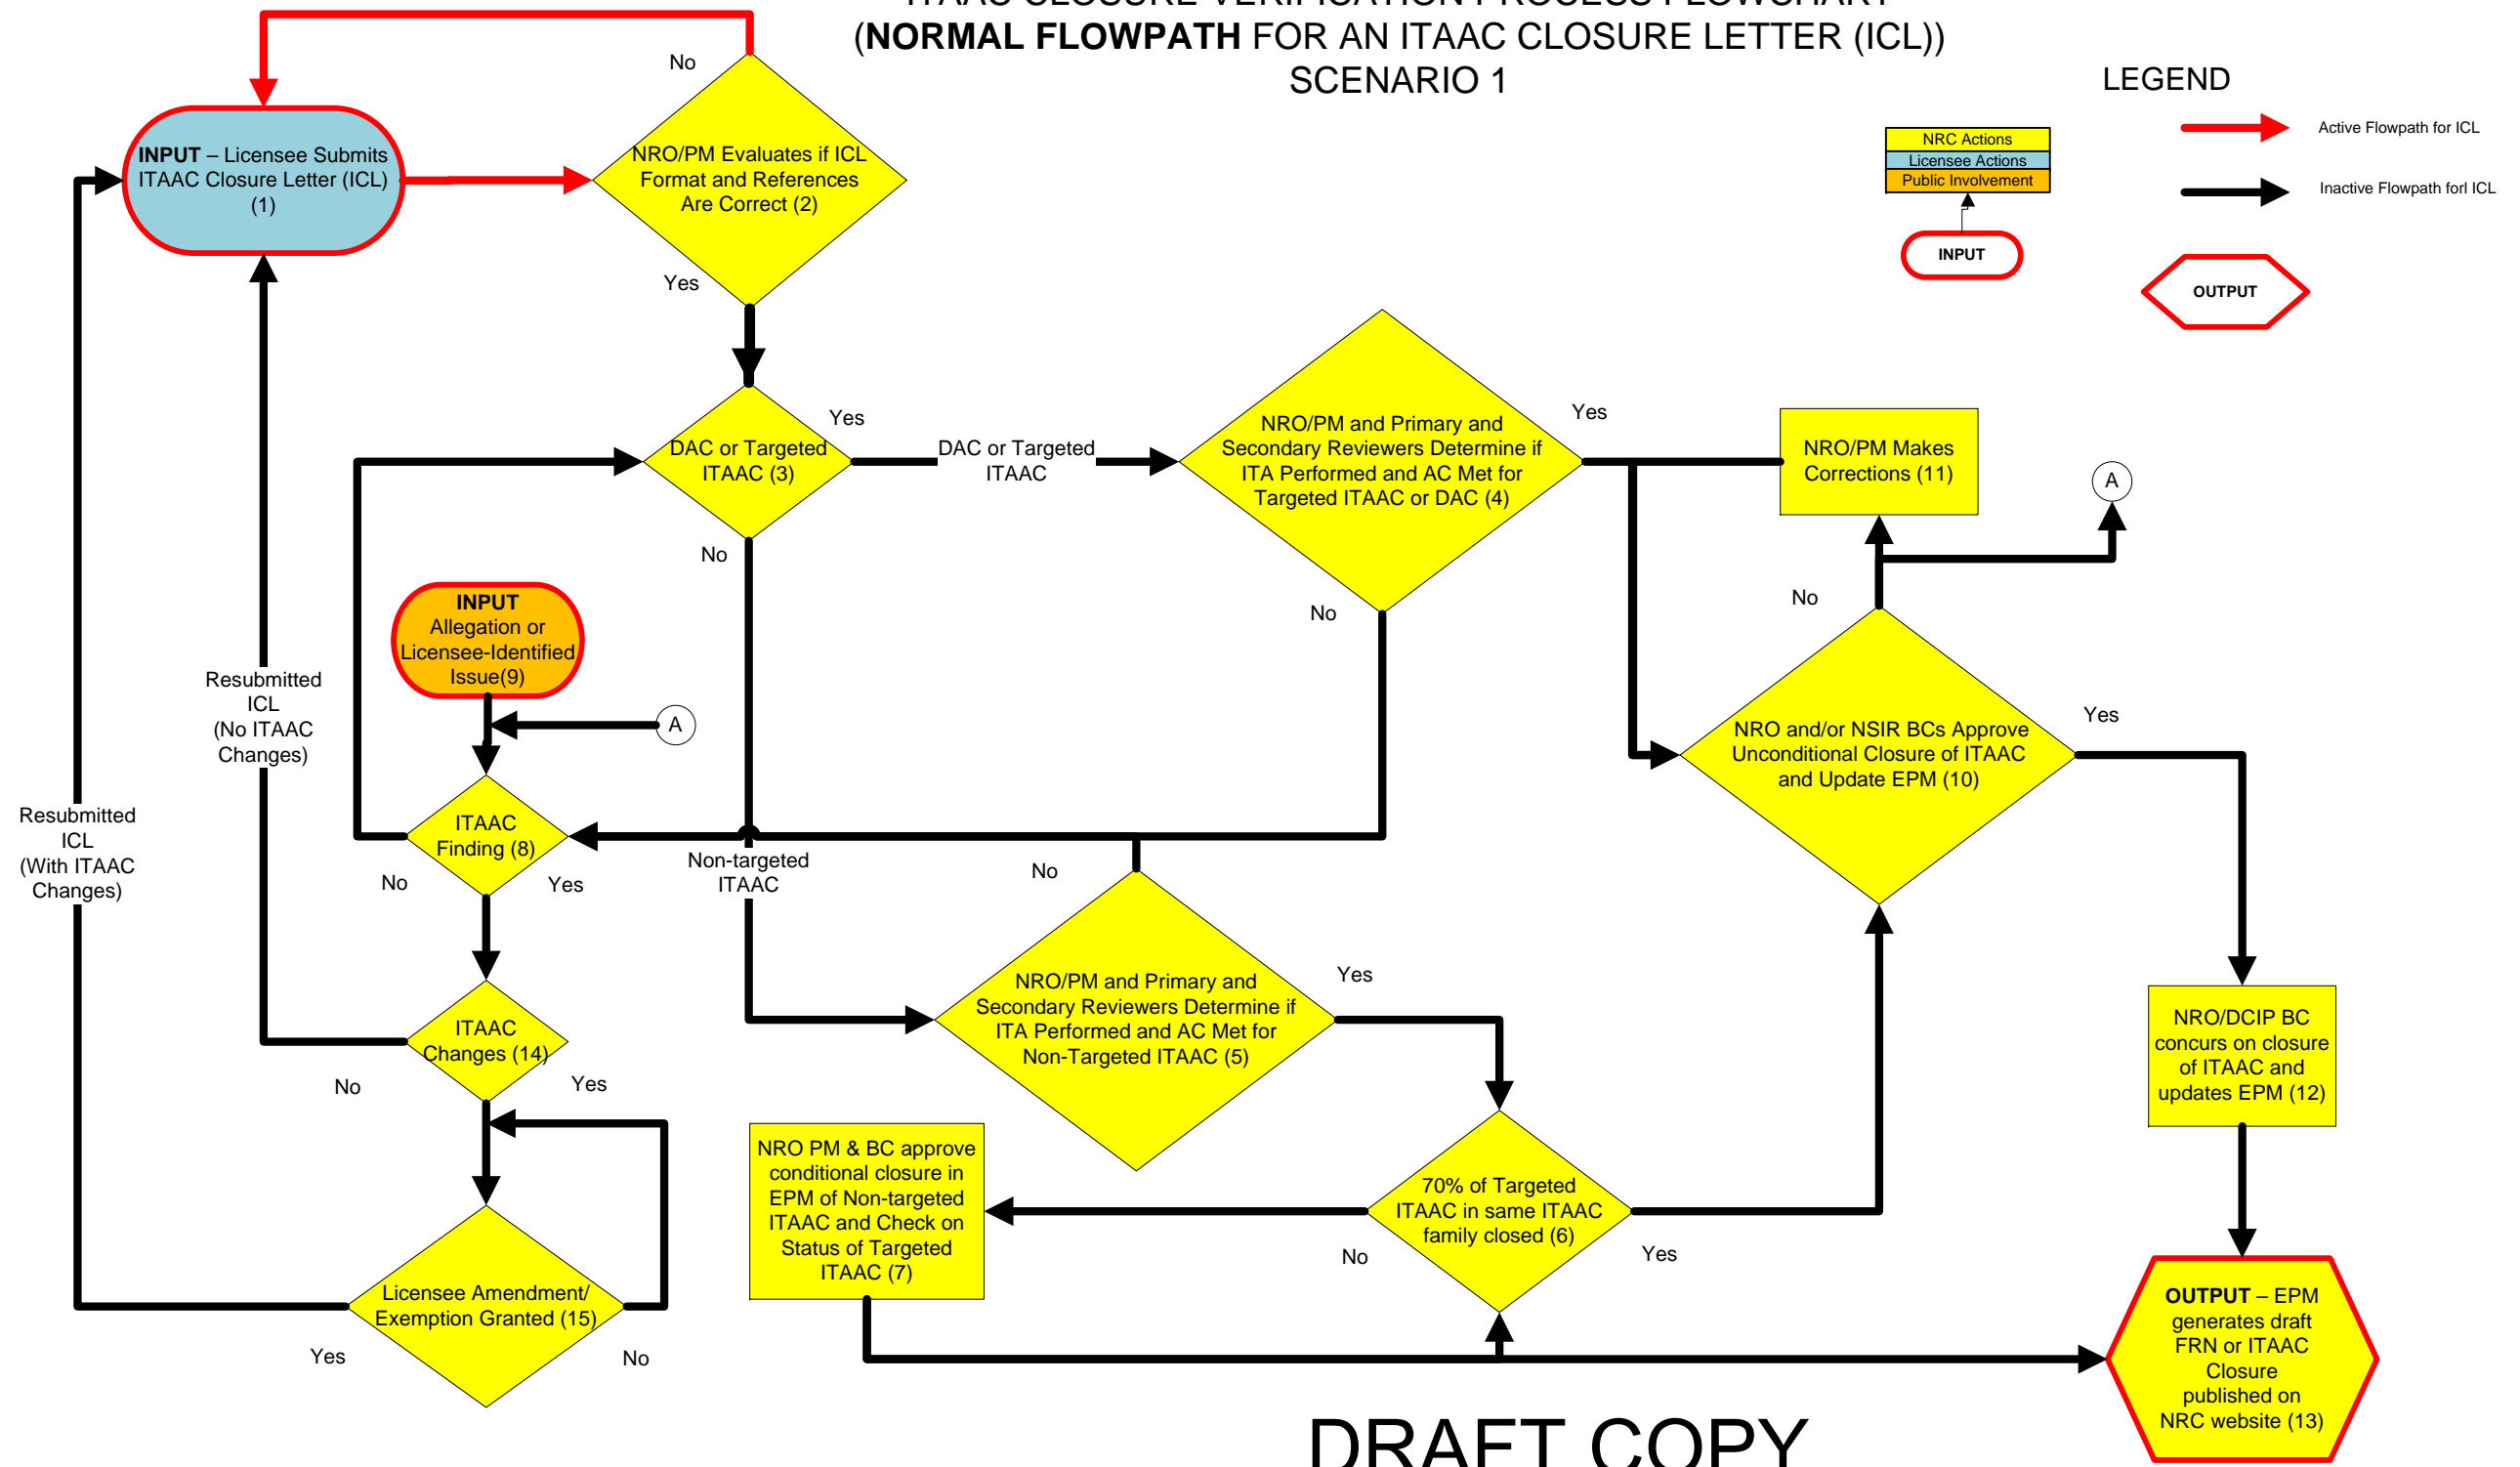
ITAAC CLOSURE VERIFICATION PROCESS FLOWCHART
(NORMAL FLOWPATH FOR AN ITAAC CLOSURE LETTER (ICL))
SCENARIO 1

LEGEND

NRC Actions
Licensee Actions
Public Involvement

INPUT

Active Flowpath for ICL

Inactive Flowpath forl ICL

OUTPUT

INPUT – Licensee Submits ITAAC Closure Letter (ICL) (1)

No

NRO/PM Evaluates if ICL Format and References Are Correct (2)

Yes

DAC or Targeted ITAAC (3)

Yes

DAC or Targeted ITAAC

NRO/PM and Primary and Secondary Reviewers Determine if ITA Performed and AC Met for Targeted ITAAC or DAC (4)

Yes

NRO/PM Makes Corrections (11)

A

No

No

No

INPUT Allegation or Licensee-Identified Issue(9)

A

Resubmitted ICL (No ITAAC Changes)

Resubmitted ICL (With ITAAC Changes)

ITAAC Finding (8)

No

Yes

Non-targeted ITAAC

No

NRO and/or NSIR BCs Approve Unconditional Closure of ITAAC and Update EPM (10)

Yes

NRO/PM and Primary and Secondary Reviewers Determine if ITA Performed and AC Met for Non-Targeted ITAAC (5)

Yes

ITAAC Changes (14)

No

Yes

NRO/DCIP BC concurs on closure of ITAAC and updates EPM (12)

NRO PM & BC approve conditional closure in EPM of Non-targeted ITAAC and Check on Status of Targeted ITAAC (7)

70% of Targeted ITAAC in same ITAAC family closed (6)

No

Yes

Licensee Amendment/ Exemption Granted (15)

Yes

No

OUTPUT – EPM generates draft FRN or ITAAC Closure published on NRC website (13)

DRAFT COPY